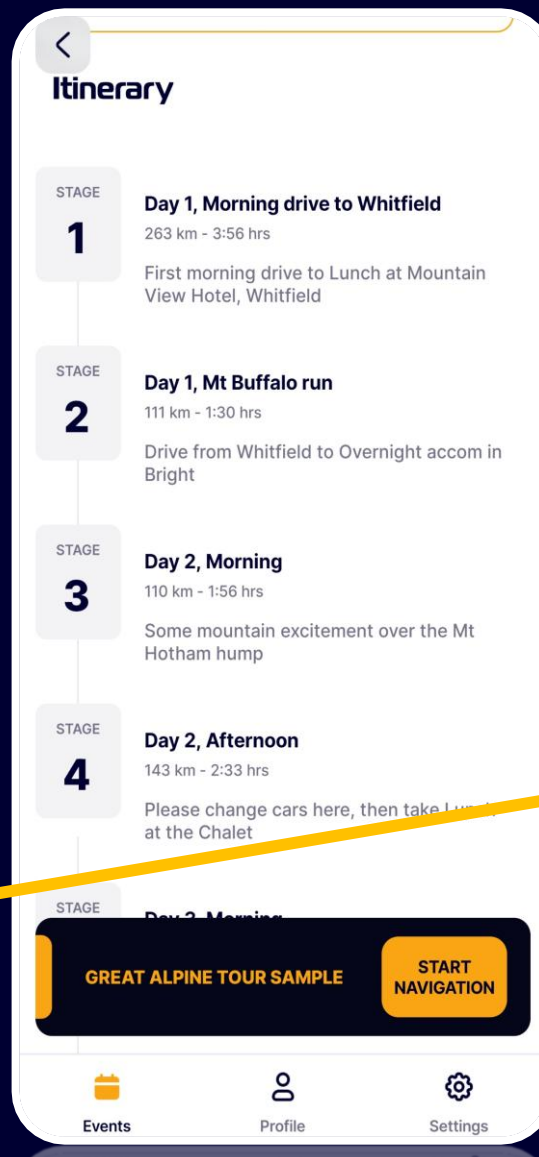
Itinerary

STAGE
1
Day 1, Morning drive to Whitfield
263 km - 3:56 hrs
First morning drive to Lunch at Mountain View Hotel, Whitfield

STAGE
2
Day 1, Mt Buffalo run
111 km - 1:30 hrs
Drive from Whitfield to Overnight accom in Bright

STAGE
3
Day 2, Morning
110 km - 1:56 hrs
Some mountain excitement over the Mt Hotham hump

STAGE
4
Day 2, Afternoon
143 km - 2:33 hrs
Please change cars here, then take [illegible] at the Chalet

STAGE
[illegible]

GREAT ALPINE TOUR SAMPLE
START NAVIGATION

Events
Profile
Settings